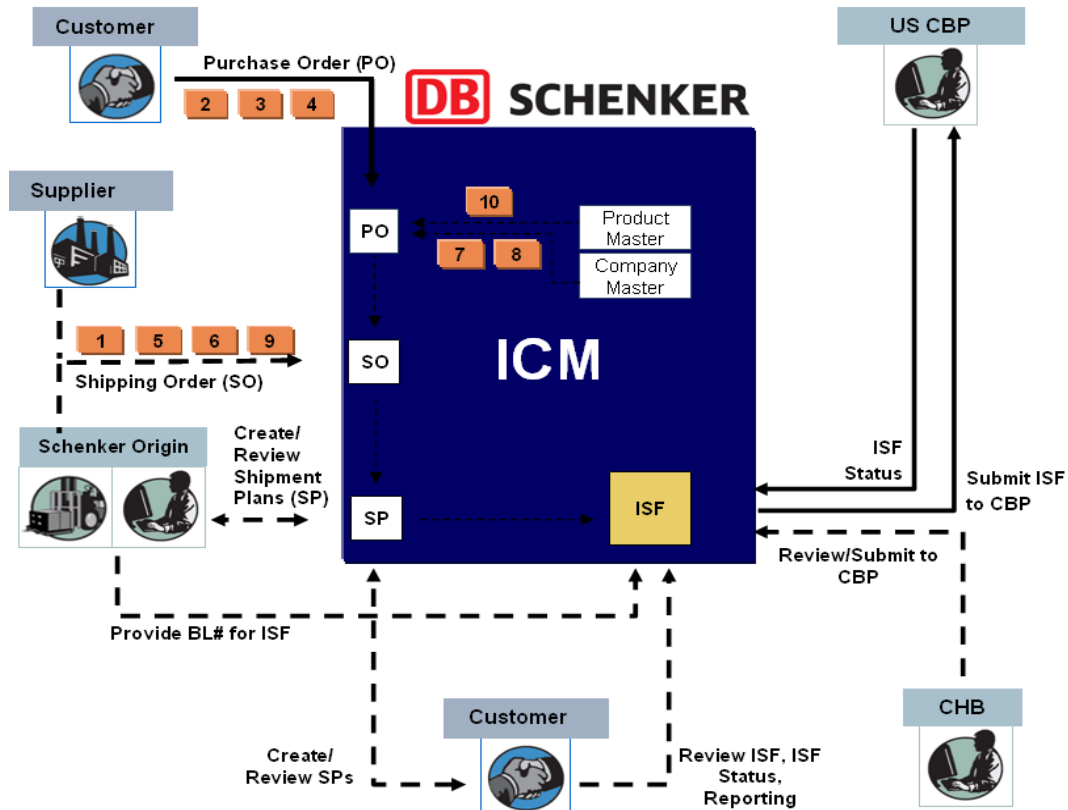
Customer

Purchase Order (PO)

2 3 4

DB SCHENKER

US CBP

Supplier

PO

10

Product Master

7 8

Company Master

1 5 6 9

Shipping Order (SO)

SO

ICM

Schenker Origin

Create/ Review Shipment Plans (SP)

ISF Status

Submit ISF to CBP

SP

ISF

Review/Submit to CBP

Provide BL# for ISF

Customer

CHB

Create/ Review SPs

Review ISF, ISF Status, Reporting